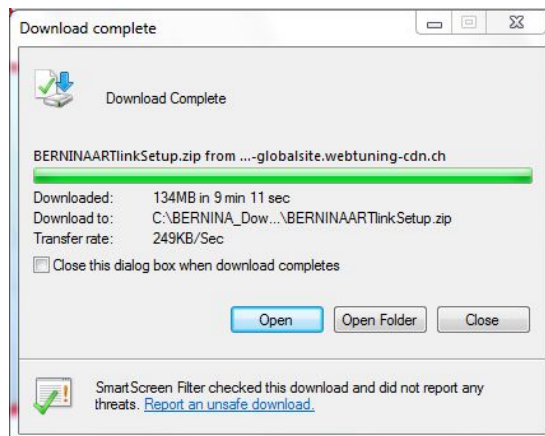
Download complete

Download Complete

BERNINAARTlinkSetup.zip from ...-globalsite.webtuning-cdn.ch

| Downloaded: | 134MB in 9 min 11 sec |
|---|---|
| Download to: | C:\BERNINA_Dow...\BERNINAARTlinkSetup.zip |
| Transfer rate: | 249KB/Sec |

Close this dialog box when download completes

Open
Open Folder
Close

SmartScreen Filter checked this download and did not report any threats. Report an unsafe download.